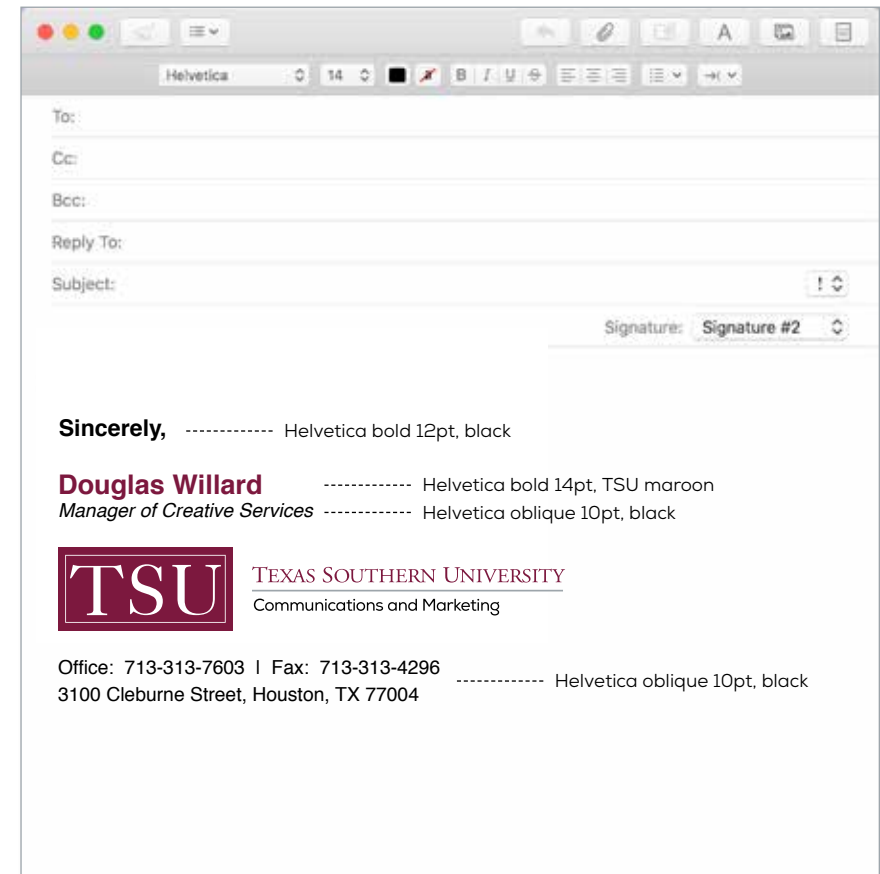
Helvetica 14

To:

Cc:

Bcc:

Reply To:

Subject:

Signature: Signature #2

Sincerely, ------------- Helvetica bold 12pt, black

Douglas Willard ------------- Helvetica bold 14pt, TSU maroon
Manager of Creative Services ------------- Helvetica oblique 10pt, black

TSU TEXAS SOUTHERN UNIVERSITY
Communications and Marketing

Office: 713-313-7603 | Fax: 713-313-4296
3100 Cleburne Street, Houston, TX 77004 ------------- Helvetica oblique 10pt, black